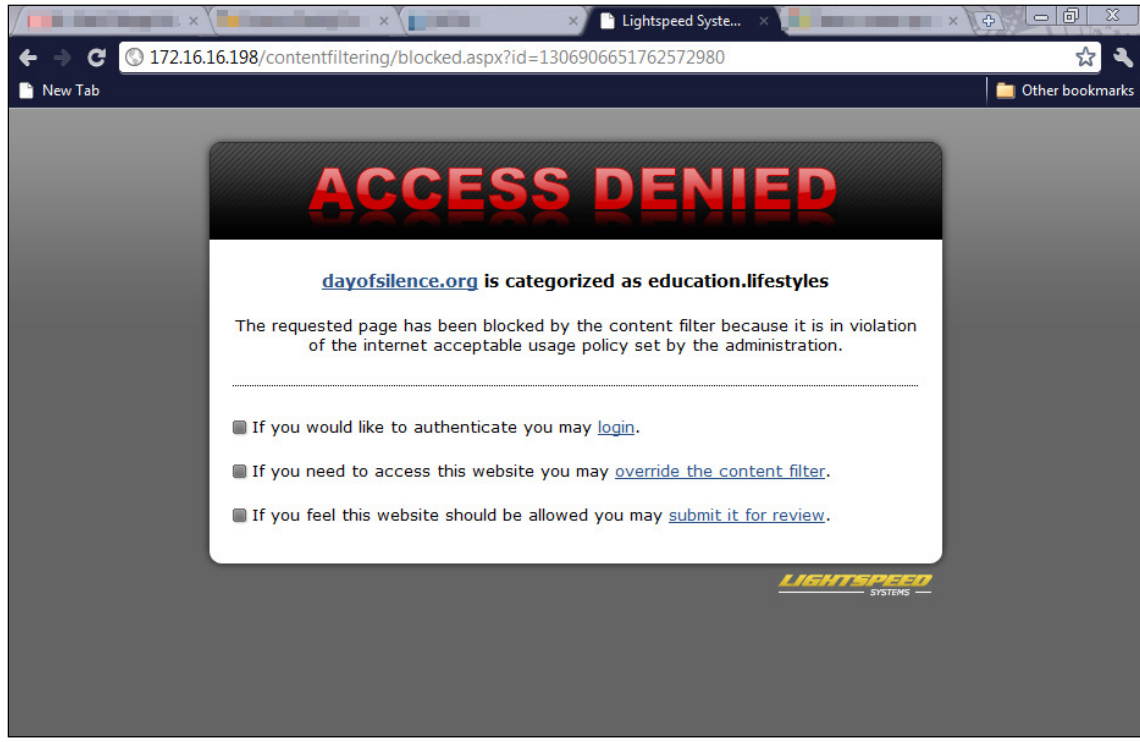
Lightspeed Syste...

172.16.16.198/contentfiltering/blocked.aspx?id=1306906651762572980

New Tab

Other bookmarks

ACCESS DENIED

dayofsilence.org is categorized as education.lifestyles

The requested page has been blocked by the content filter because it is in violation of the internet acceptable usage policy set by the administration.

If you would like to authenticate you may login.

If you need to access this website you may override the content filter.

If you feel this website should be allowed you may submit it for review.

LIGHTSPEED SYSTEMS